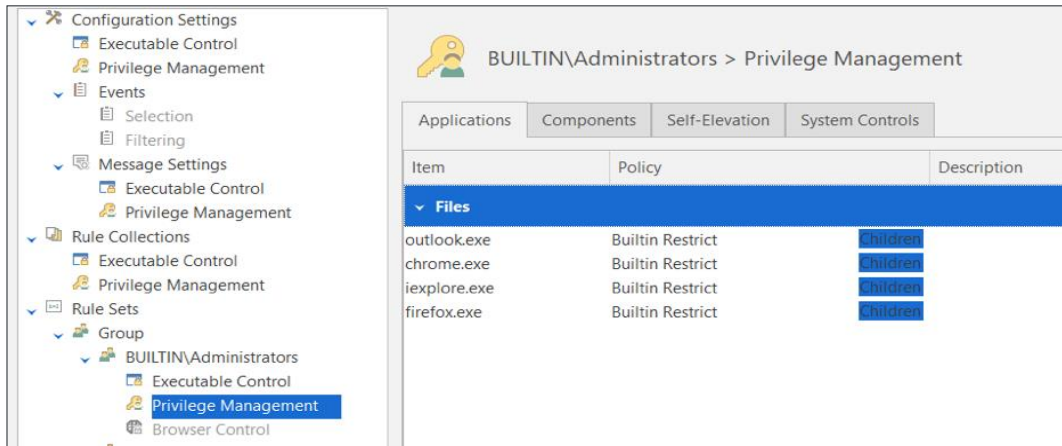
Configuration Settings
Executable Control
Privilege Management
Events
Selection
Filtering
Message Settings
Executable Control
Privilege Management
Rule Collections
Executable Control
Privilege Management
Rule Sets
Group
BUILTIN\Administrators
Executable Control
Privilege Management
Browser Control

BUILTIN\Administrators > Privilege Management

Applications | Components | Self-Elevation | System Controls

| Item | Policy | Description |
|---|---|---|
| Files | | |
| outlook.exe | Builtin Restrict | Children |
| chrome.exe | Builtin Restrict | Children |
| iexplore.exe | Builtin Restrict | Children |
| firefox.exe | Builtin Restrict | Children |